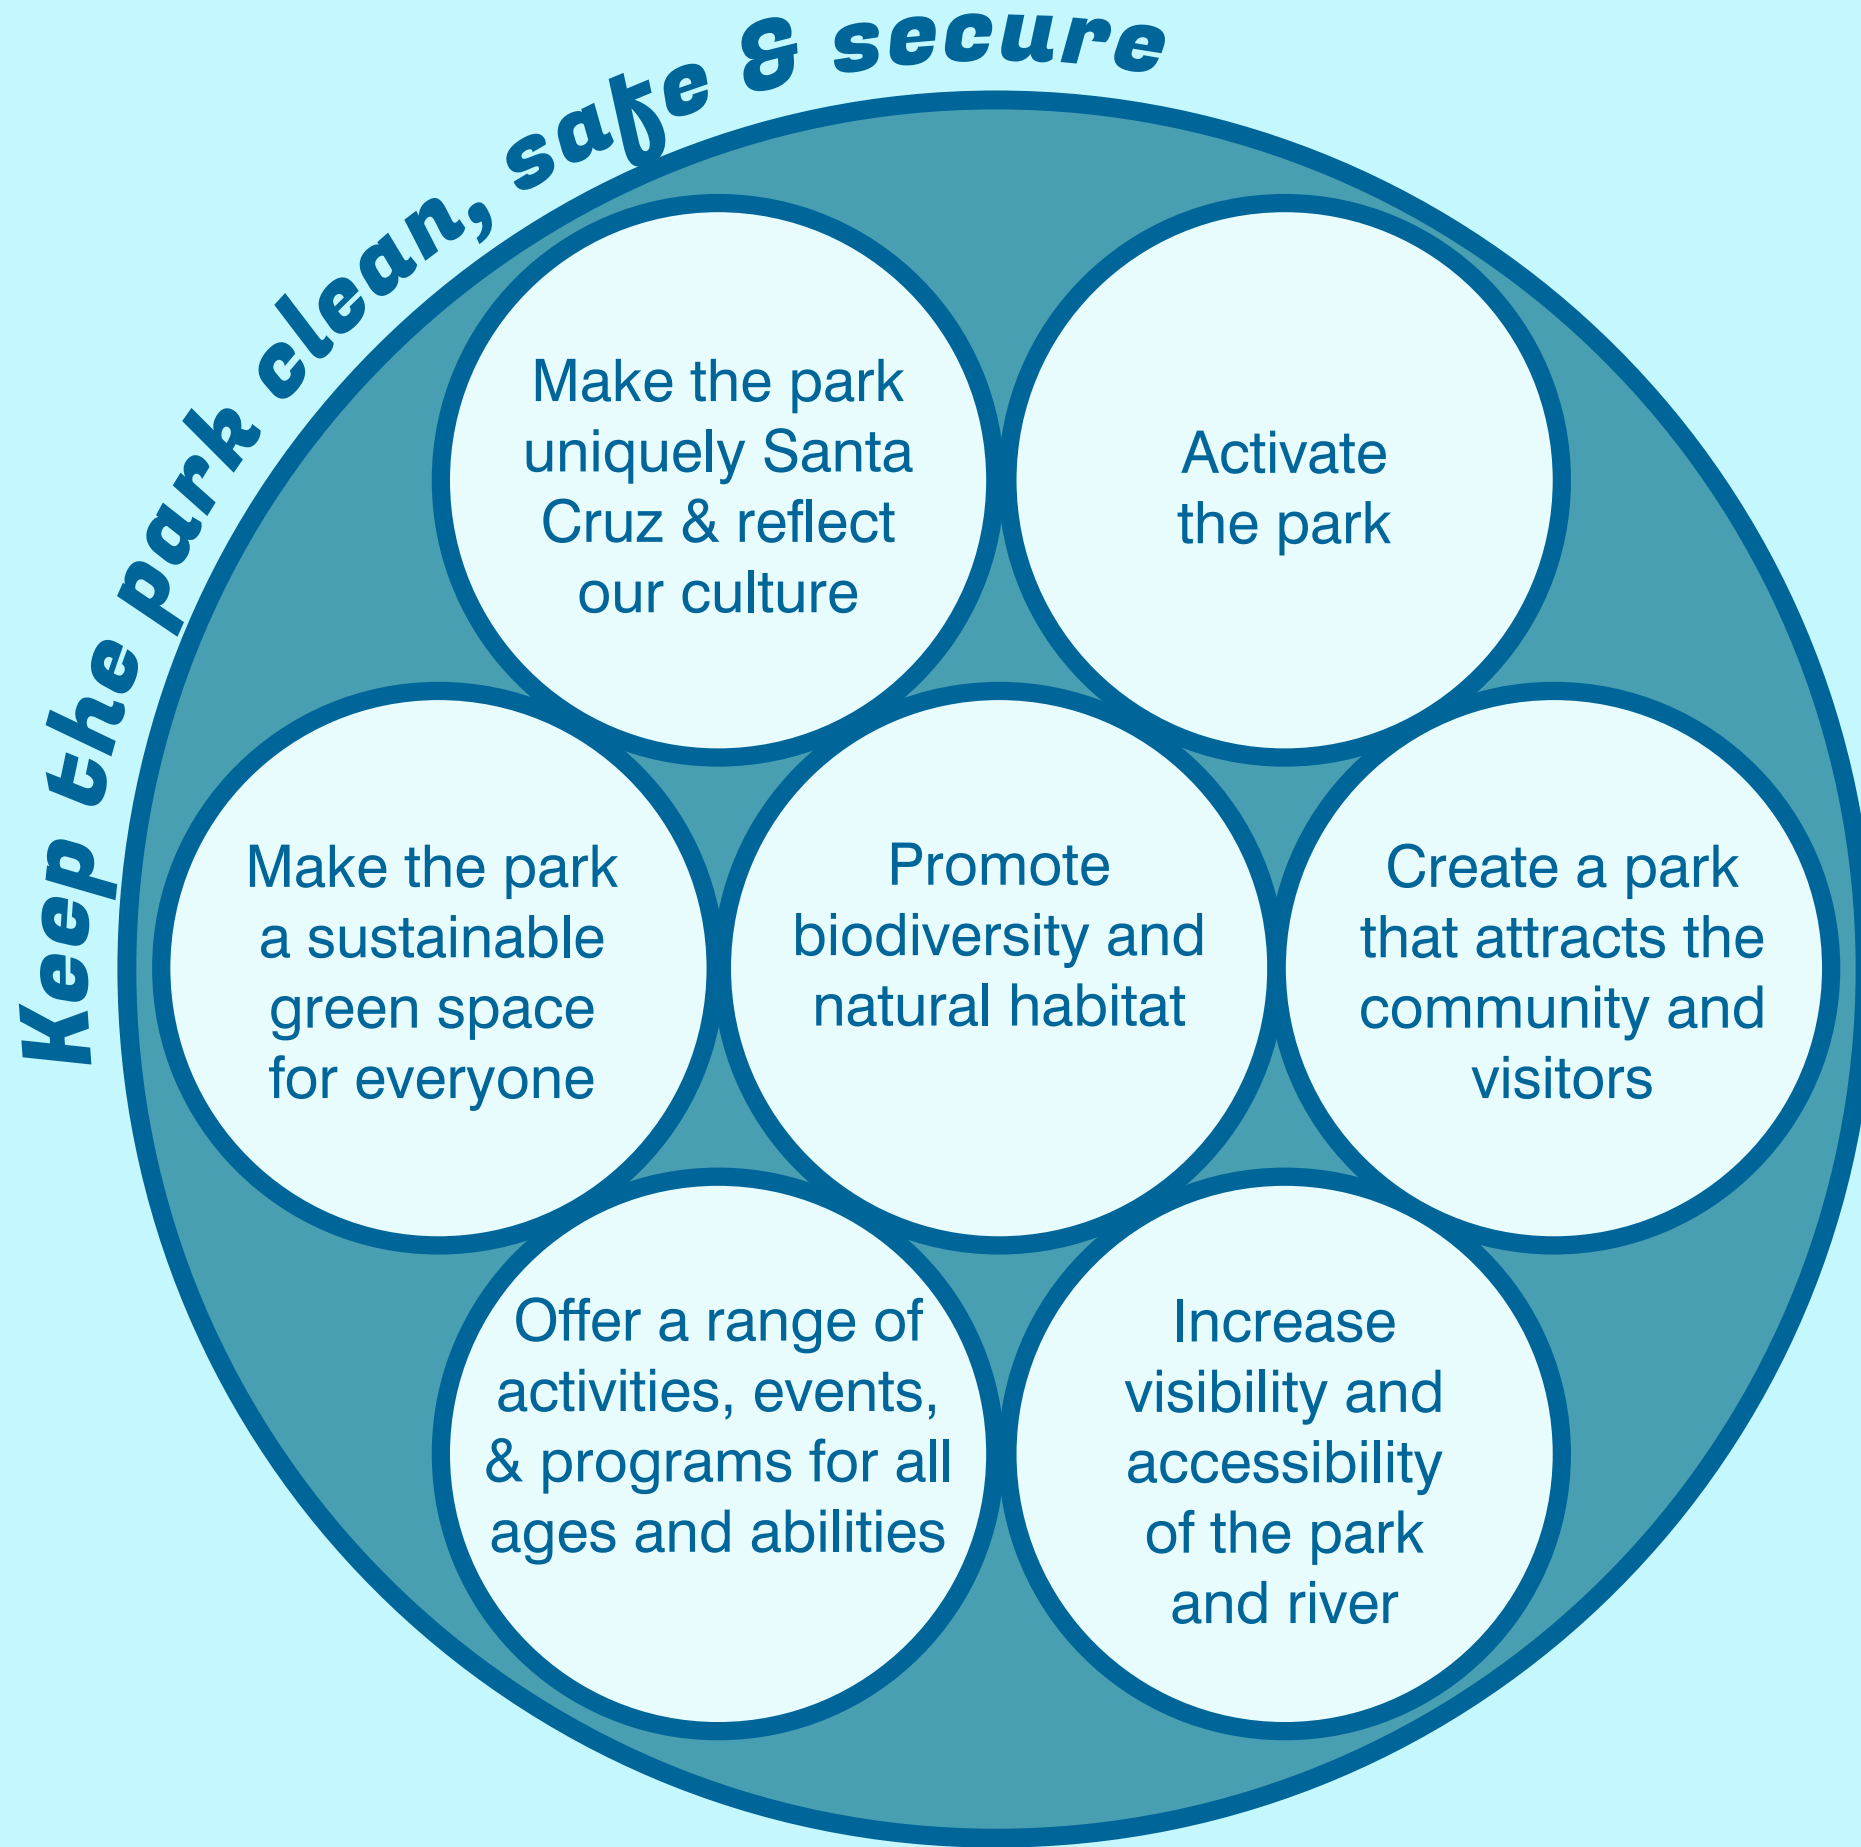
Keep the park clean, safe & secure

Make the park uniquely Santa Cruz & reflect our culture

Activate the park

Make the park a sustainable green space for everyone

Promote biodiversity and natural habitat

Create a park that attracts the community and visitors

Offer a range of activities, events, & programs for all ages and abilities

Increase visibility and accessibility of the park and river